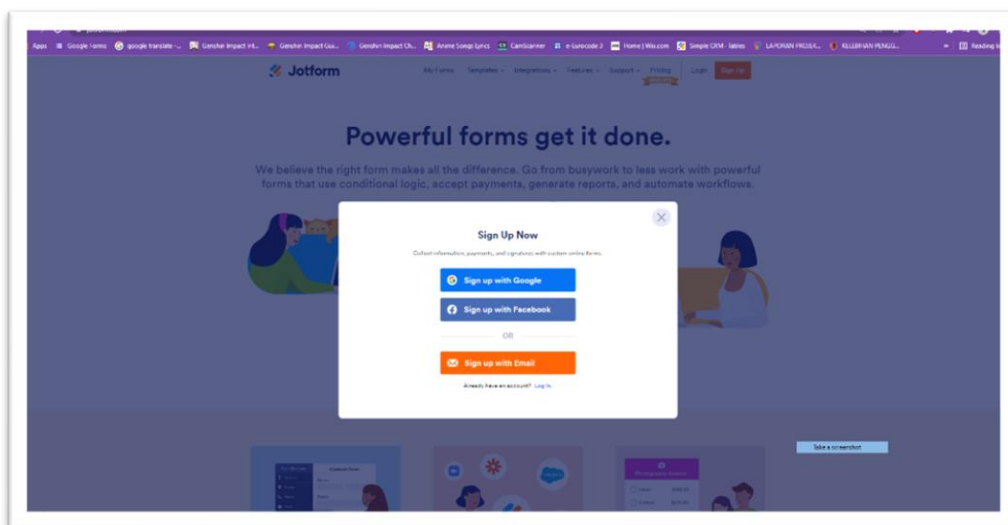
Apps Google Forms google translate -... Genshin Impact Int... Genshin Impact Gui... Genshin Impact Ch... Anime Songs Lyrics CamScanner e-Gurucode 2 Home | Wix.com Simple CRM - Tables LAPORAN PROJEK... KELEBIHAN PENGG... Reading list

Jotform

My Forms Templates Integrations Features Support Pricing Login Sign Up

Powerful forms get it done.

We believe the right form makes all the difference. Go from busywork to less work with powerful forms that use conditional logic, accept payments, generate reports, and automate workflows.

Sign Up Now

Collect information, payments, and signatures with custom online forms.

Sign up with Google

Sign up with Facebook

OR

Sign up with Email

Already have an account? Log In

Take a screenshot